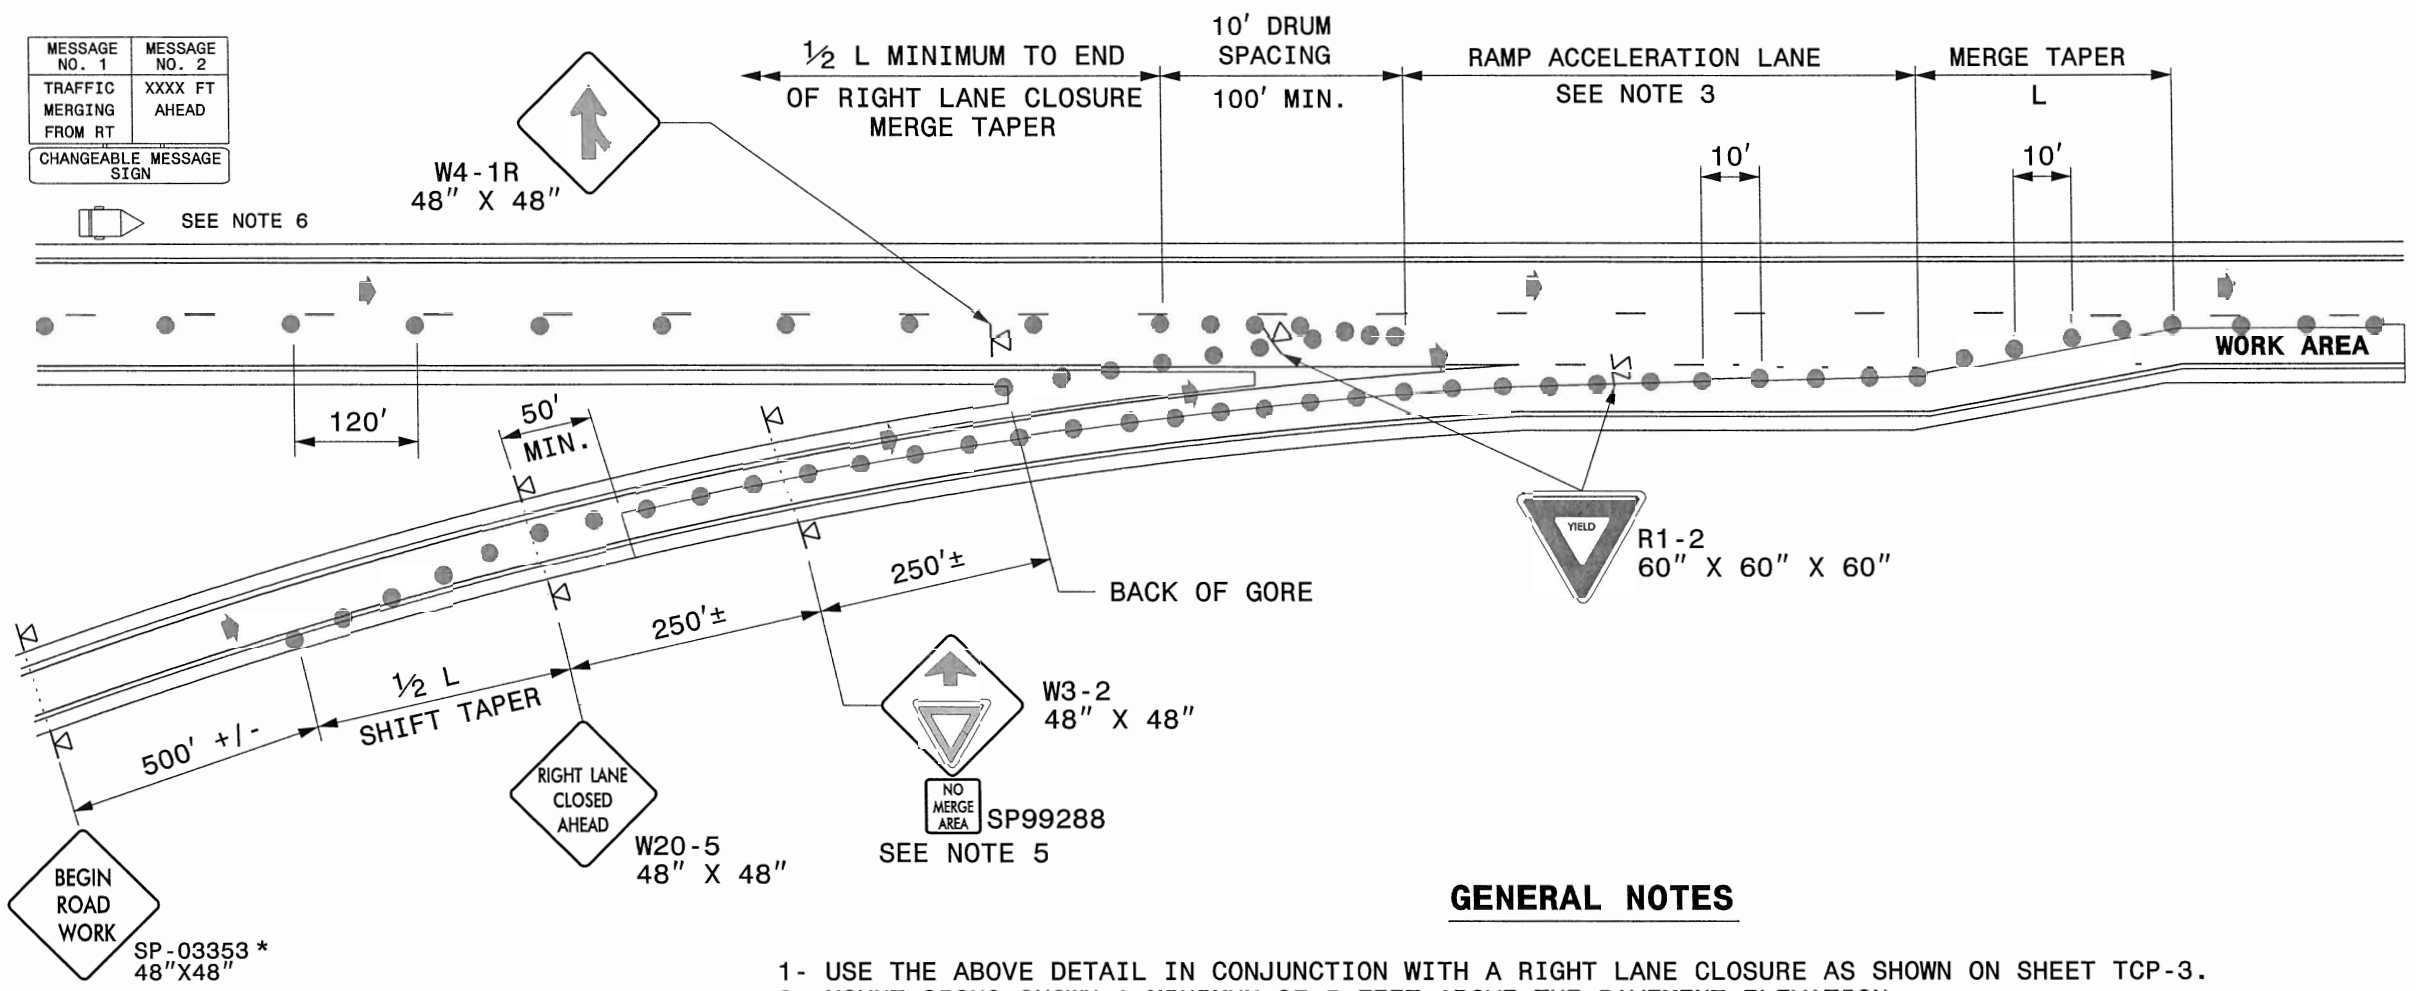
| MESSAGE NO. 1 | MESSAGE NO. 2 |
|---|---|
| TRAFFIC MERGING FROM RT | XXXX FT AHEAD |

CHANGEABLE MESSAGE SIGN

SEE NOTE 6

W4-1R
48" X 48"

½ L MINIMUM TO END OF RIGHT LANE CLOSURE MERGE TAPER

10' DRUM SPACING
100' MIN.

RAMP ACCELERATION LANE
SEE NOTE 3

MERGE TAPER
L

10'

10'

WORK AREA

120'

50' MIN.

BACK OF GORE

YIELD

R1-2
60" X 60" X 60"

250'±

250'±

½ L
SHIFT TAPER

500' +/-

W3-2
48" X 48"

NO MERGE AREA

SP99288
SEE NOTE 5

RIGHT LANE CLOSED AHEAD

W20-5
48" X 48"

BEGIN ROAD WORK

SP-03353 *
48"X48"

GENERAL NOTES

1- USE THE ABOVE DETAIL IN CONJUNCTION WITH A RIGHT LANE CLOSURE AS SHOWN ON SHEET TCP-3.
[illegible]